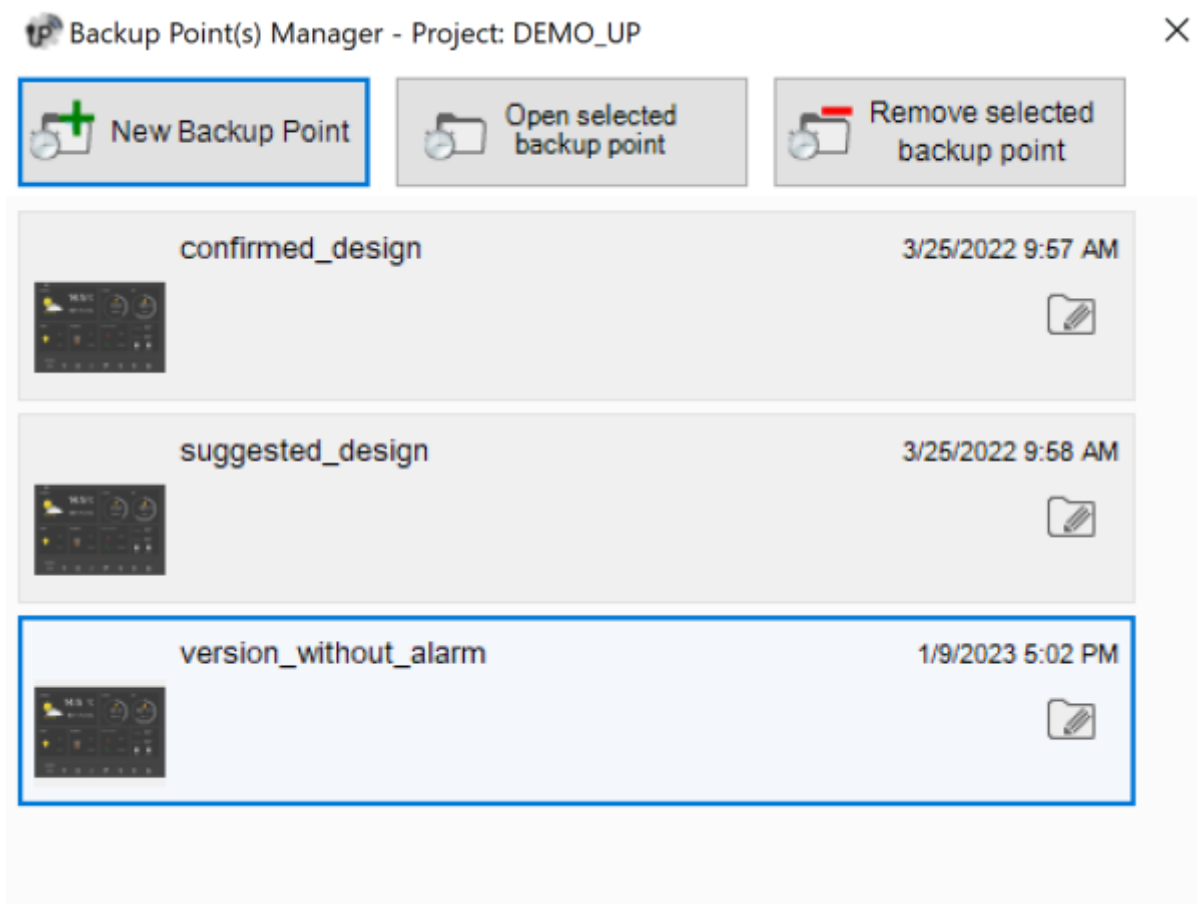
Backup Point(s) Manager - Project: DEMO_UP

×

New Backup Point

Open selected backup point

Remove selected backup point

confirmed_design

3/25/2022 9:57 AM

suggested_design

3/25/2022 9:58 AM

version_without_alarm

1/9/2023 5:02 PM